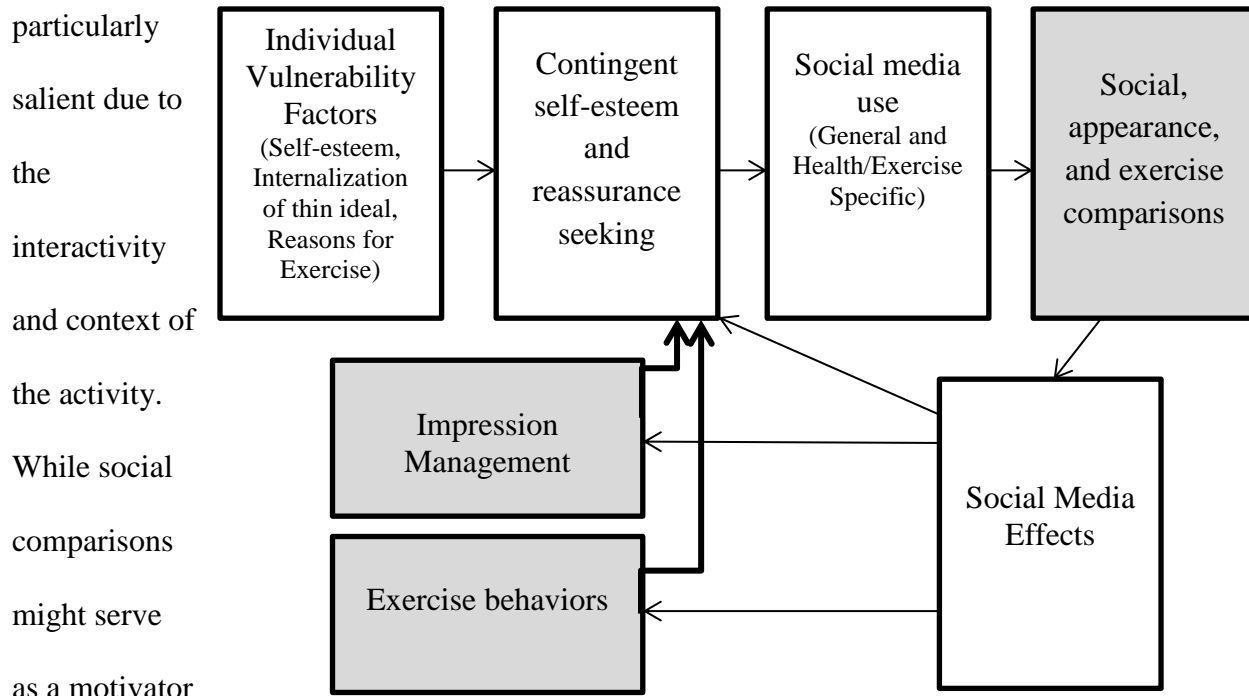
particularly salient due to the interactivity and context of the activity. While social comparisons might serve as a motivator

Individual Vulnerability Factors (Self-esteem, Internalization of thin ideal, Reasons for Exercise)

Contingent self-esteem and reassurance seeking

Social media use (General and Health/Exercise Specific)

Social, appearance, and exercise comparisons

Impression Management

Exercise behaviors

Social Media Effects